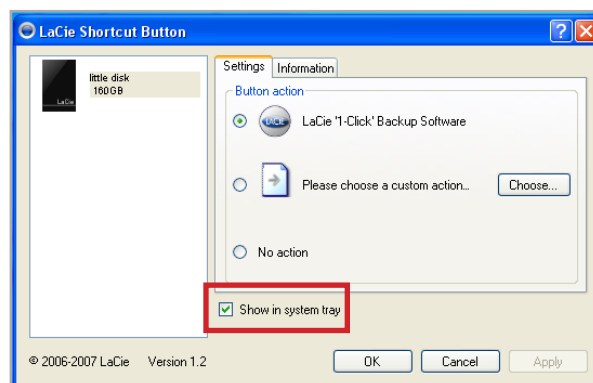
LaCie Shortcut Button

little disk
160GB

LaCie

Settings
Information

Button action

LaCie '1-Click' Backup Software

Please choose a custom action...
Choose...

No action

Show in system tray

© 2006-2007 LaCie Version 1.2

OK
Cancel
Apply